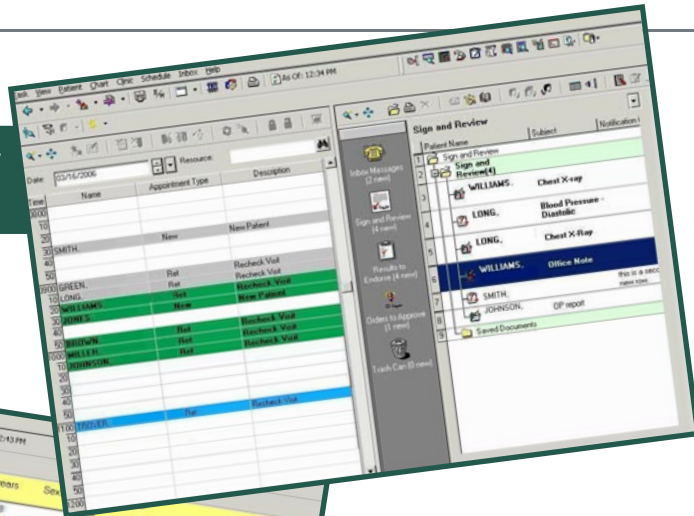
Task View Patient Chart Clinic Schedule Inbox Help

As Of: 12:34 PM

Date 03/16/2006 Resource:

| Time | Name | Appointment Type | Description |
|---|---|---|---|
| 1000 | | | |
| 10 | | | |
| 20 | | New | New Patient |
| 30 | SMITH, | | |
| 40 | | | Recheck Visit |
| 50 | | Ret | Recheck Visit |
| 1100 | GREEN, | Ret | Recheck Visit |
| 10 | LONG, | Ret | Recheck Visit |
| 20 | WILLIAMS | New | New Patient |
| 30 | JONES | | |
| 40 | | Ret | Recheck Visit |
| 50 | BROWN | Ret | Recheck Visit |
| 1200 | MILLER | Ret | |
| 10 | JOHNSON, | | |
| 20 | | | |
| 30 | | | |
| 40 | | | |
| 50 | | | |
| 100 | TAYLOR | Ret | Recheck Visit |
| 10 | | | |
| 20 | | | |
| 30 | | | |
| 40 | | | |
| 50 | | | |
| 200 | | | |

Inbox Messages (2 new)
Sign and Review (4 new)
Results to Endorse (4 new)
Orders to Approve (1 new)
Trash Can (0 new)

Sign and Review

| | Patient Name | Subject | Notification |
|---|---|---|---|
| 1 | Sign and Review | | |
| 2 | Sign and Review(4) | | |
| 3 | WILLIAMS, | Chest X-ray | |
| 4 | LONG, | Blood Pressure - Diastolic | |
| 5 | LONG, | Chest X-Ray | |
| 6 | WILLIAMS, | Office Note | this is a seco new row. |
| 7 | SMITH, | | |
| 8 | JOHNSON, | OP report | |
| 9 | Saved Documents | | |

2:43 PM
ears
Se